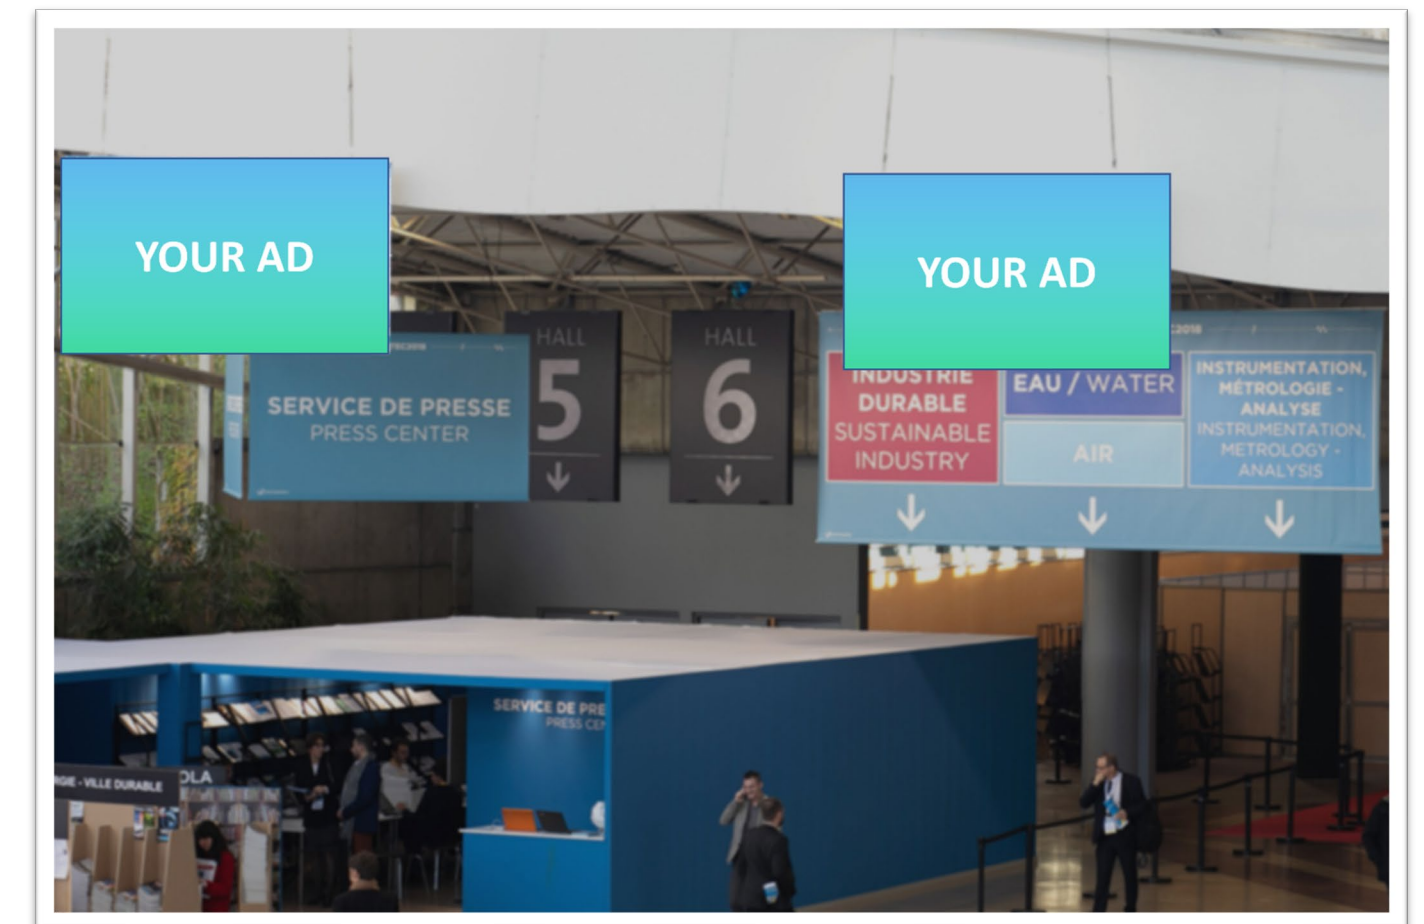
YOUR AD

YOUR AD

SERVICE DE PRESSE
PRESS CENTER

HALL
5

HALL
6

INDUSTRIE DURABLE
SUSTAINABLE INDUSTRY

EAU / WATER

AIR

INSTRUMENTATION, MÉTROLOGIE - ANALYSE
INSTRUMENTATION, METROLOGY - ANALYSIS

SERVICE DE PRE
PRESS CEN

RGIE - VILLE DURABLE

OLA